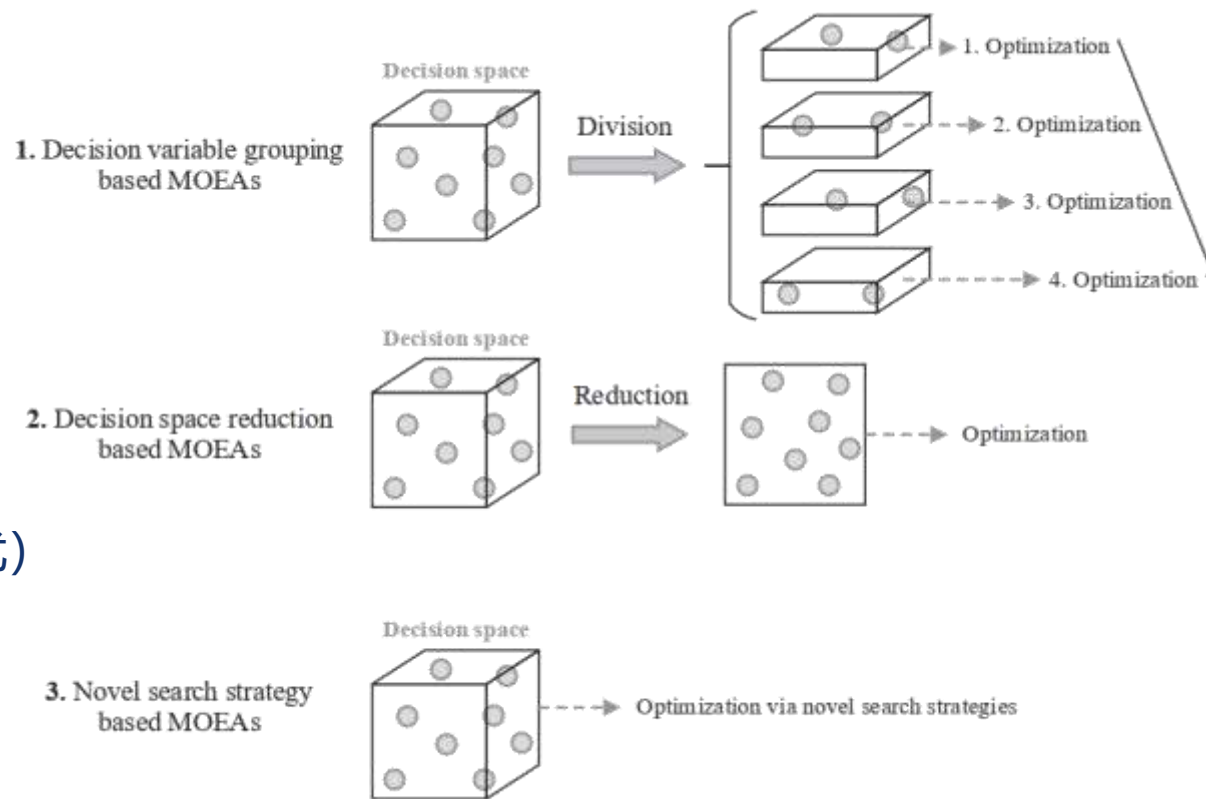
1. Decision variable grouping based MOEAs

Decision space

Division

1. Optimization

2. Optimization

3. Optimization

4. Optimization

2. Decision space reduction based MOEAs

Decision space

Reduction

Optimization

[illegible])

3. Novel search strategy based MOEAs

Decision space

Optimization via novel search strategies